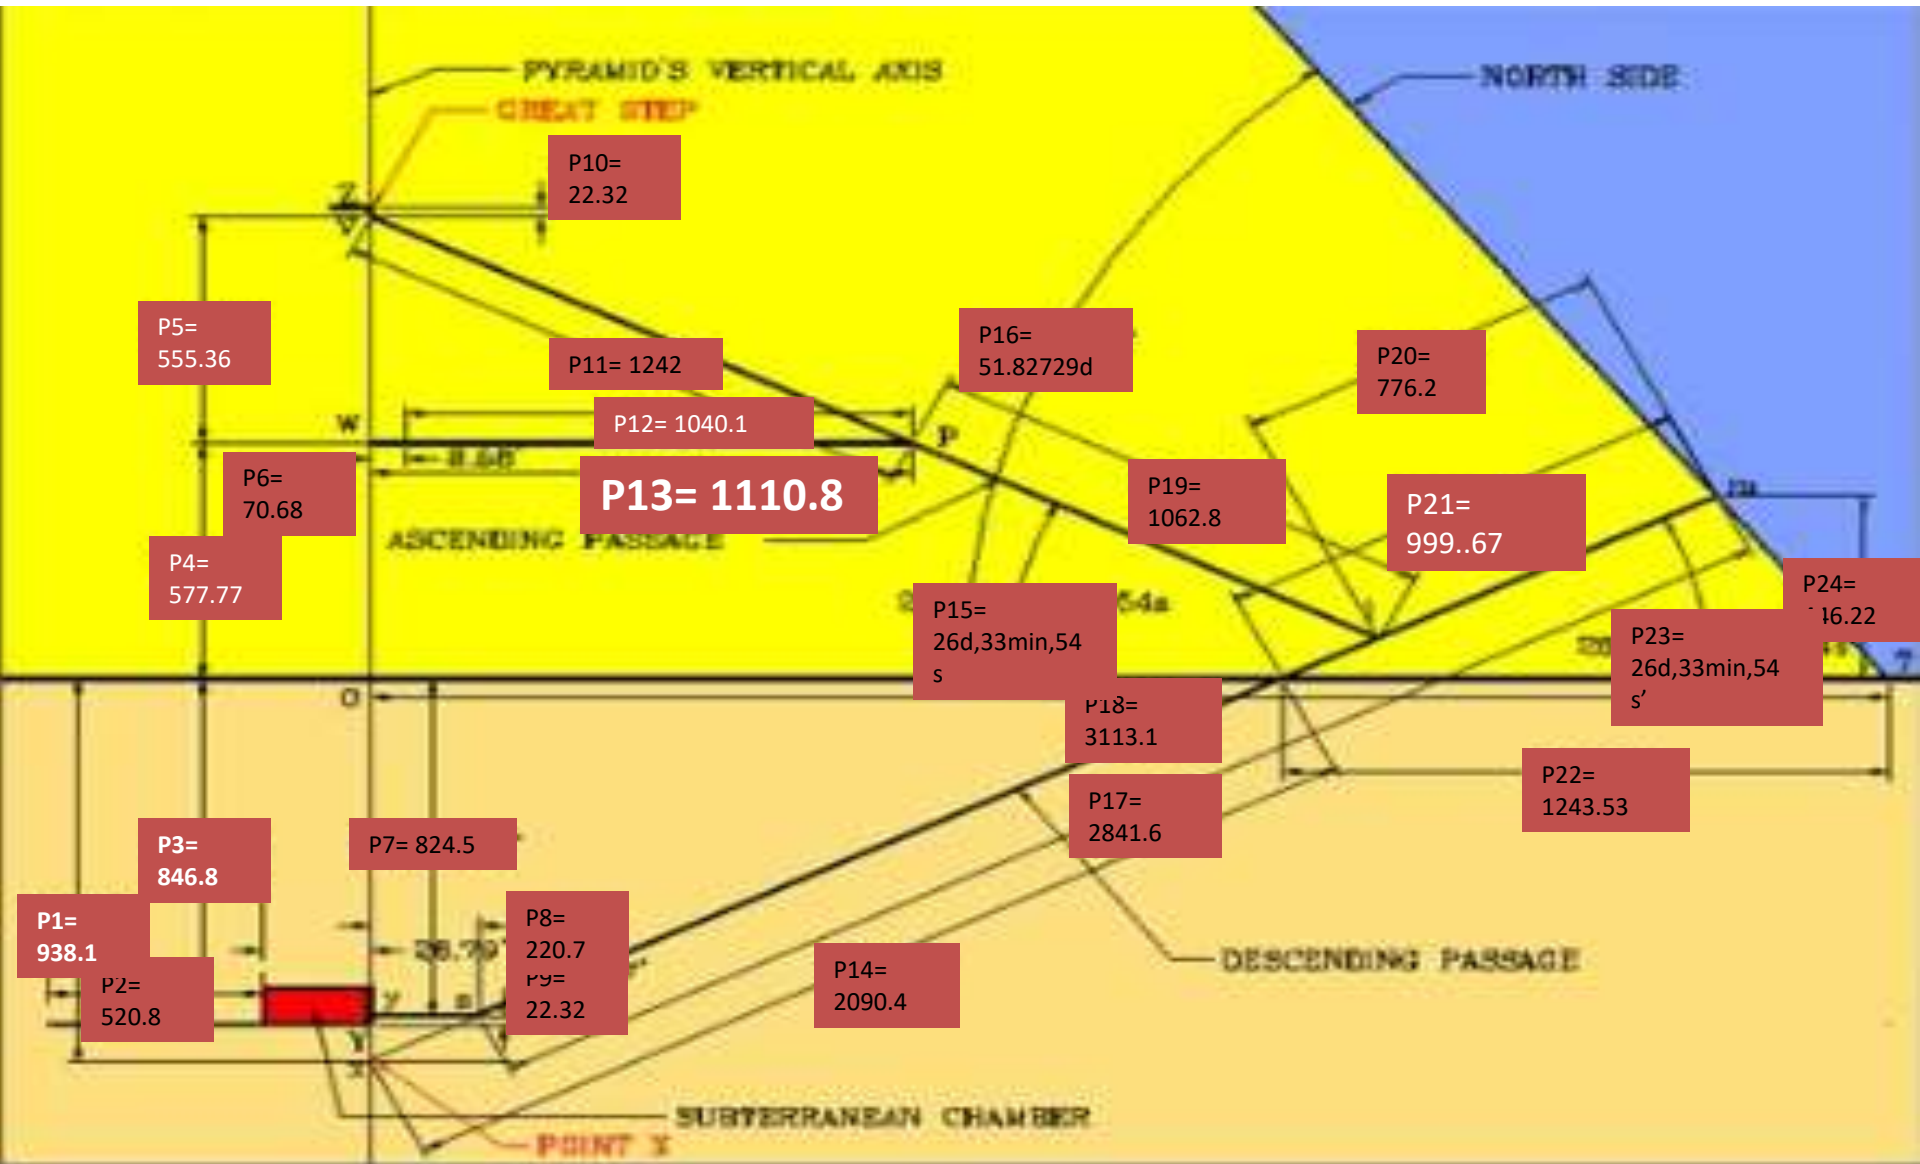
PYRAMID'S VERTICAL AXIS

GREAT STEP

NORTH SIDE

P10= 22.32

Z

V

P5= 555.36

P11= 1242

P16= 51.82729d

P20= 776.2

W

P12= 1040.1

P

P6= 70.68

P13= 1110.8

P19= 1062.8

P21= 999..67

P4= 577.77

ASCENDING PASSAGE

P15= 26d,33min,54 s

54s

P24= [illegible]46.22

P23= 26d,33min,54 s'

O

P18= 3113.1

P22= 1243.53

P17= 2841.6

P3= 846.8

P7= 824.5

P1= 938.1

P8= 220.7

P9= 22.32

DESCENDING PASSAGE

P2= 520.8

P14= 2090.4

Y

X

SUBTERRANEAN CHAMBER

POINT X